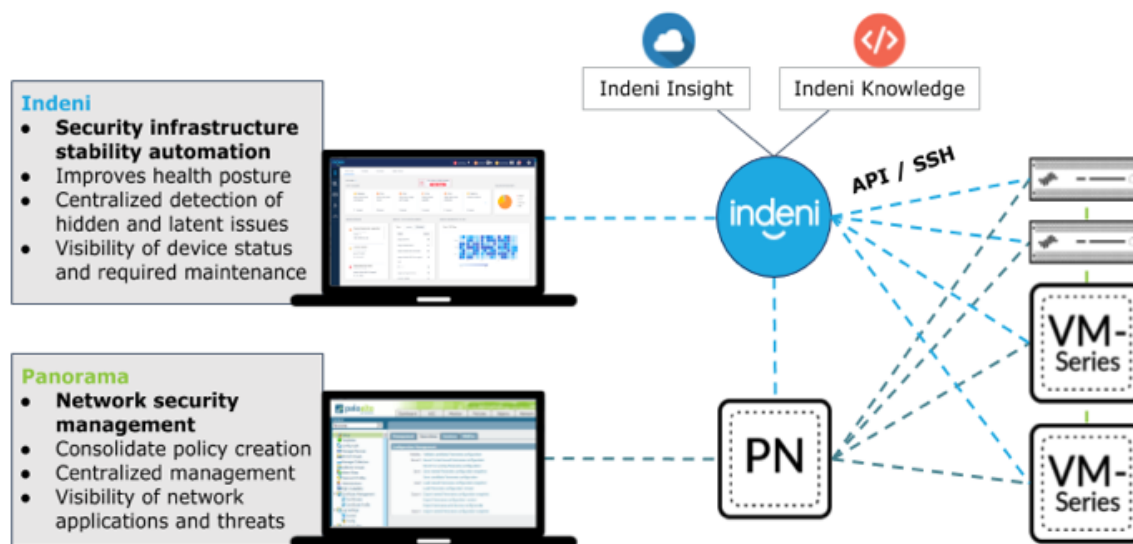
Indeni Insight

Indeni Knowledge

Indeni
- **Security infrastructure stability automation**
- Improves health posture
- Centralized detection of hidden and latent issues
- Visibility of device status and required maintenance

API / SSH

indeni

Panorama
- **Network security management**
- Consolidate policy creation
- Centralized management
- Visibility of network applications and threats

PN

VM-Series

VM-Series